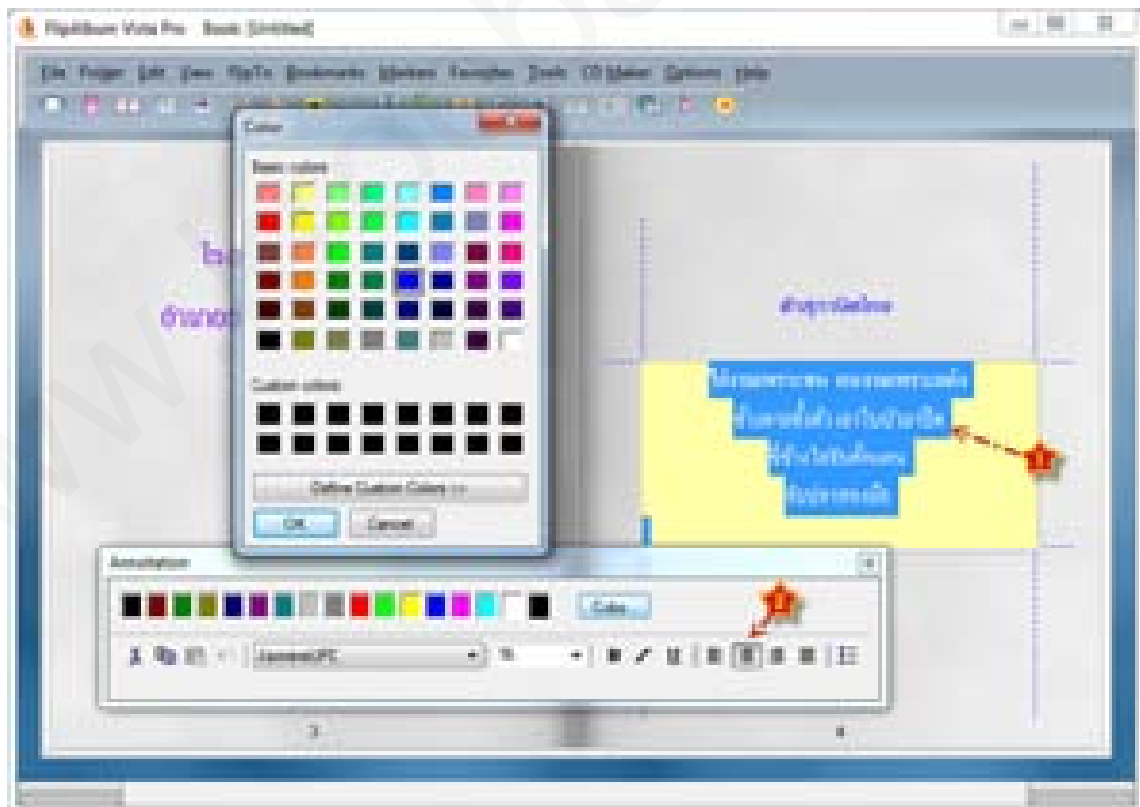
Flipalbum Vista Pro Book [Untitled]

File Folder Edit View FlipTo Bookmarks Window Favorites Tools CD Maker Options Help

Color

Basic colors:

Custom colors:

Define Custom Colors >>

OK Cancel

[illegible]

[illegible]

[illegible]

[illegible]

Annotation

Color...

JasmineUPC

3

4